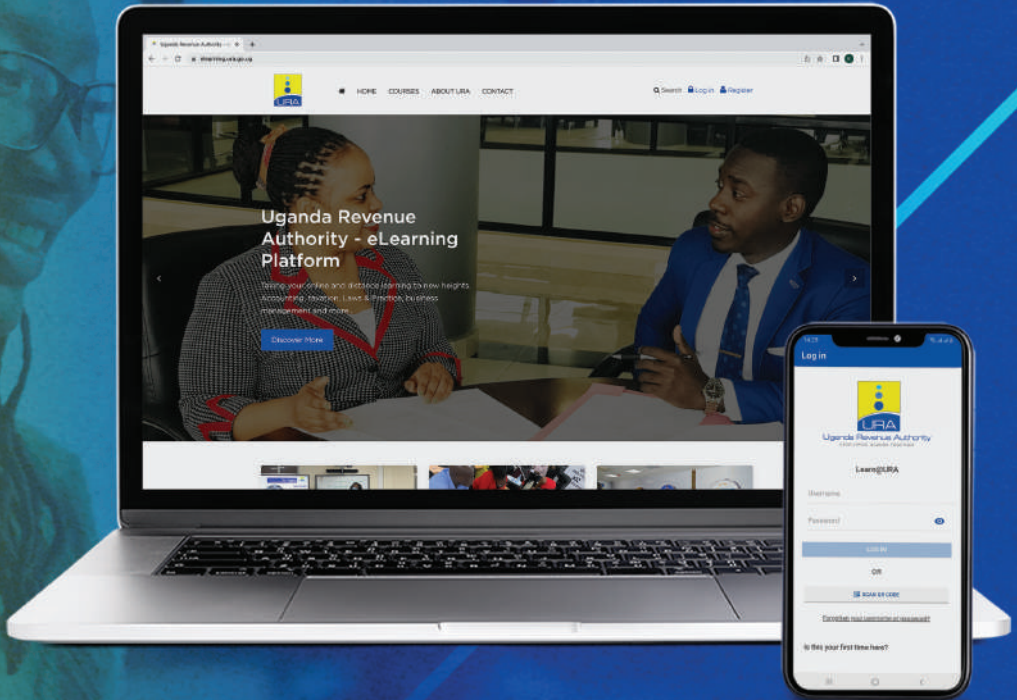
Uganda Revenue Authority

URA

HOME COURSES ABOUT URA CONTACT

Search Log in Register

Uganda Revenue Authority - eLearning Platform

Taking your online and distance learning to new heights Accounting, taxation, Laws & Practice, business management and more

Discover More

Log in

URA

Uganda Revenue Authority

Learn@URA

Username

Password

LOG IN

OR

SCAN QR CODE

Forgotten your username or password?

Is this your first time here?